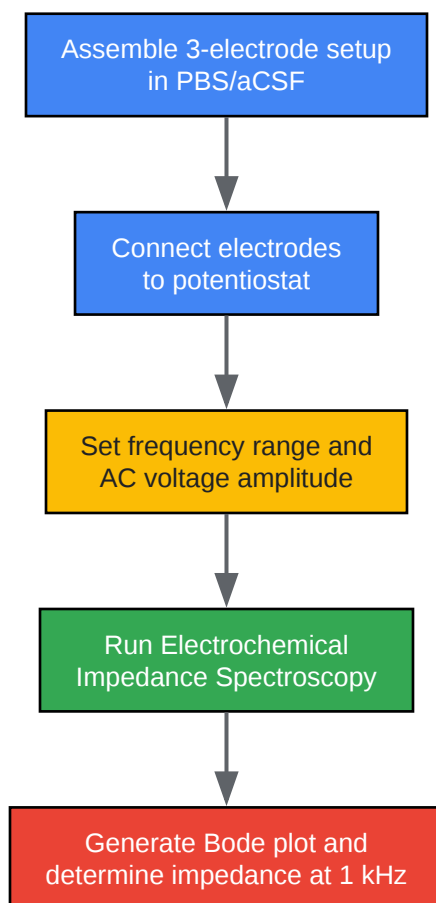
Assemble 3-electrode setup in PBS/aCSF

Connect electrodes to potentiostat

Set frequency range and AC voltage amplitude

Run Electrochemical Impedance Spectroscopy

Generate Bode plot and determine impedance at 1 kHz